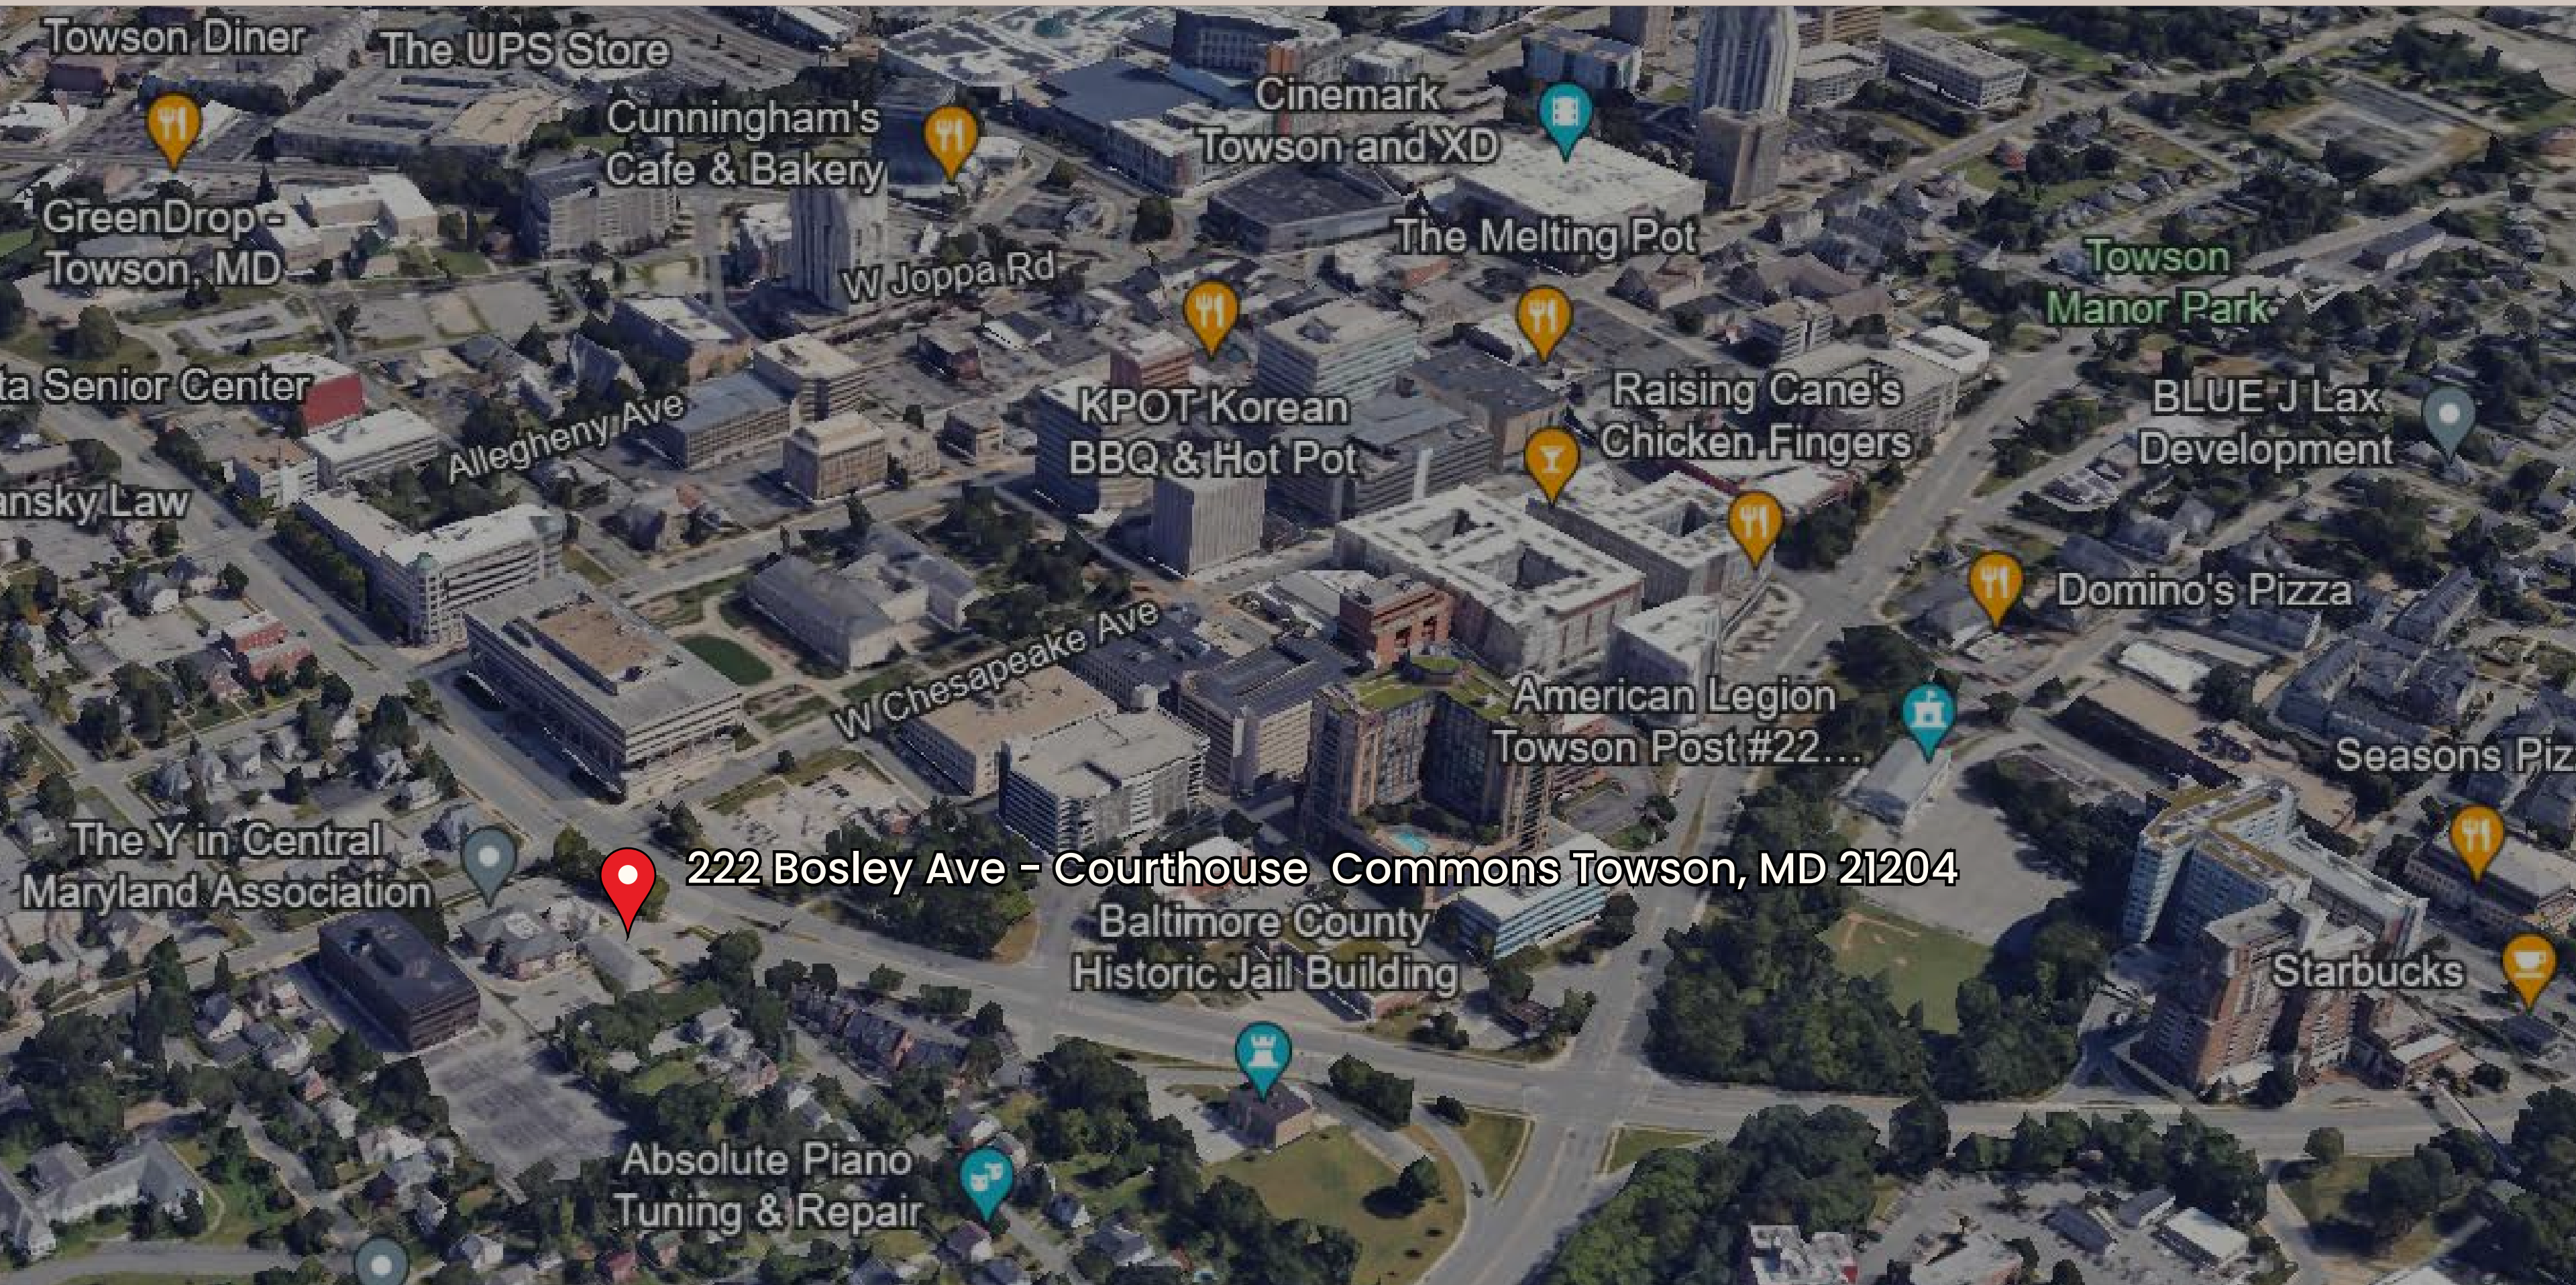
Towson Diner
The UPS Store
Cunningham's Cafe & Bakery
Cinemark Towson and XD
GreenDrop - Towson, MD
W Joppa Rd
The Melting Pot
Towson Manor Park
ta Senior Center
Allegheny Ave
KPOT Korean BBQ & Hot Pot
Raising Cane's Chicken Fingers
BLUE J Lax Development
ansky Law
Domino's Pizza
W Chesapeake Ave
American Legion Towson Post #22...
Seasons Piz
The Y in Central Maryland Association
222 Bosley Ave - Courthouse Commons Towson, MD 21204
Baltimore County Historic Jail Building
Starbucks
Absolute Piano Tuning & Repair